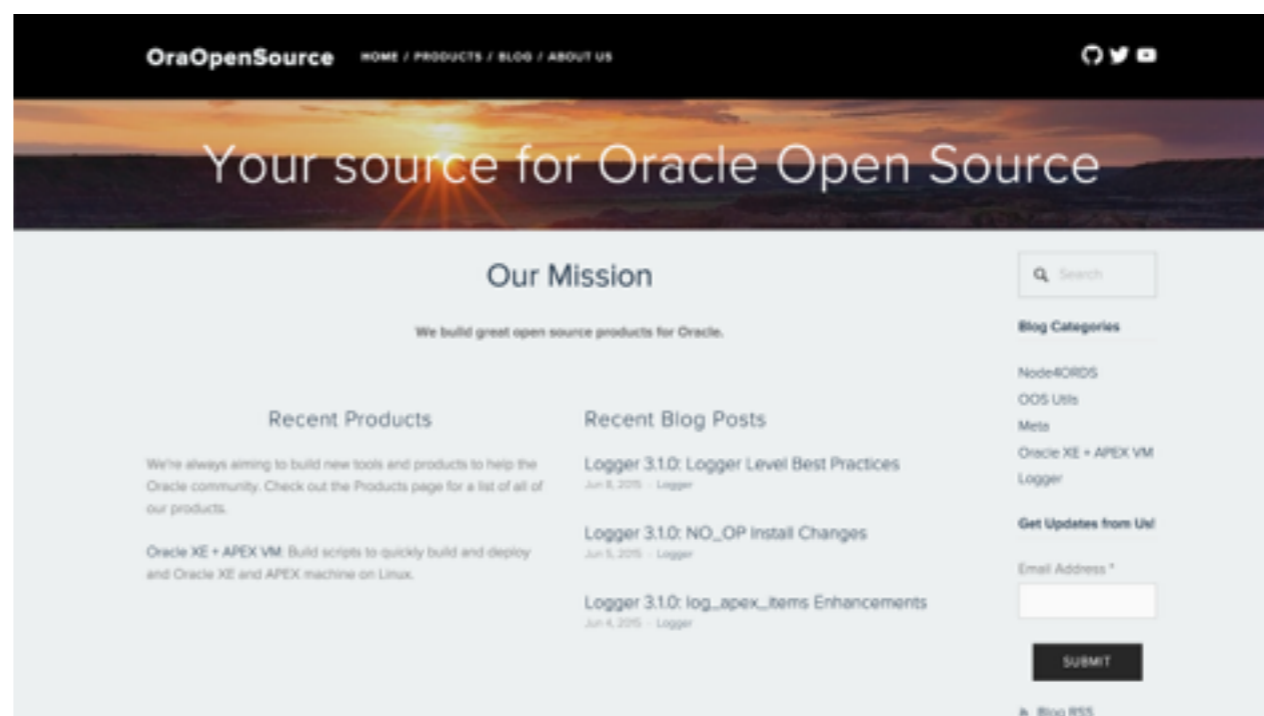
OraOpenSource HOME / PRODUCTS / BLOG / ABOUT US

Your source for Oracle Open Source

Our Mission

We build great open source products for Oracle.

Recent Products

We're always aiming to build new tools and products to help the Oracle community. Check out the Products page for a list of all of our products.

Oracle XE + APEX VM: Build scripts to quickly build and deploy and Oracle XE and APEX machine on Linux.

Recent Blog Posts

Logger 3.1.0: Logger Level Best Practices
Jun 8, 2015 · Logger

Logger 3.1.0: NO_OP Install Changes
Jun 5, 2015 · Logger

Logger 3.1.0: log_apex_items Enhancements
Jun 4, 2015 · Logger

Search

Blog Categories

Node4ORDS
OOS Utils
Meta
Oracle XE + APEX VM
Logger

Get Updates from Us!

Email Address *

SUBMIT

Blog RSS